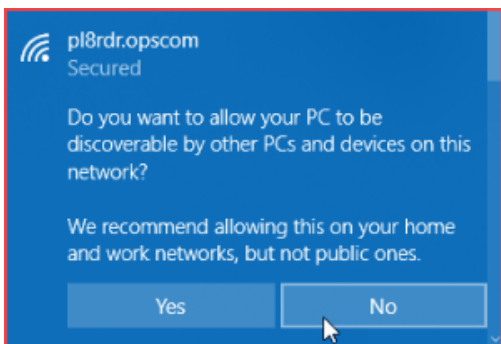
pl8rdr.opscom
Secured

Do you want to allow your PC to be discoverable by other PCs and devices on this network?

We recommend allowing this on your home and work networks, but not public ones.

Yes

No